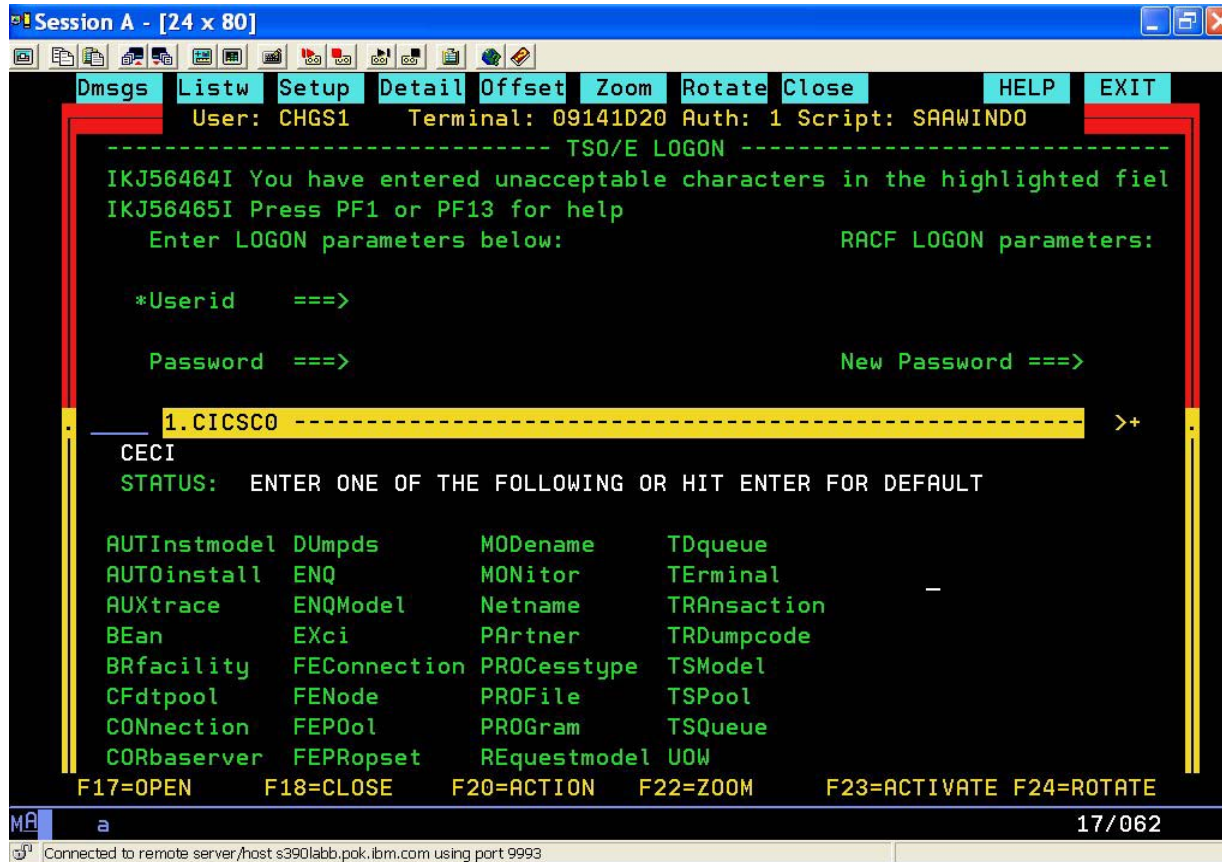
Session A - [24 x 80]

Dmsgs Listw Setup Detail Offset Zoom Rotate Close HELP EXIT

User: CHGS1 Terminal: 09141D20 Auth: 1 Script: SAAWINDO

------------------------------ TSO/E LOGON ------------------------------

IKJ56464I You have entered unacceptable characters in the highlighted fiel

IKJ56465I Press PF1 or PF13 for help

Enter LOGON parameters below: RACF LOGON parameters:

*Userid ===>

Password ===> New Password ===>

1.CICSC0 -------------------------------------------------------------- >+

CECI

STATUS: ENTER ONE OF THE FOLLOWING OR HIT ENTER FOR DEFAULT

| | | | |
|---|---|---|---|
| AUTInstmodel | DUmpds | MODename | TDqueue |
| AUTOinstall | ENQ | MONitor | TErminal |
| AUXtrace | ENQModel | Netname | TRAnsaction |
| BEan | EXci | PArtner | TRDumpcode |
| BRfacility | FEConnection | PROCesstype | TSModel |
| CFdtpool | FENode | PROFile | TSPool |
| CONnection | FEPOol | PROGram | TSQueue |
| CORbaserver | FEPRopset | REquestmodel | UOW |

F17=OPEN F18=CLOSE F20=ACTION F22=ZOOM F23=ACTIVATE F24=ROTATE

MA a 17/062

Connected to remote server/host s390labb.pok.ibm.com using port 9993